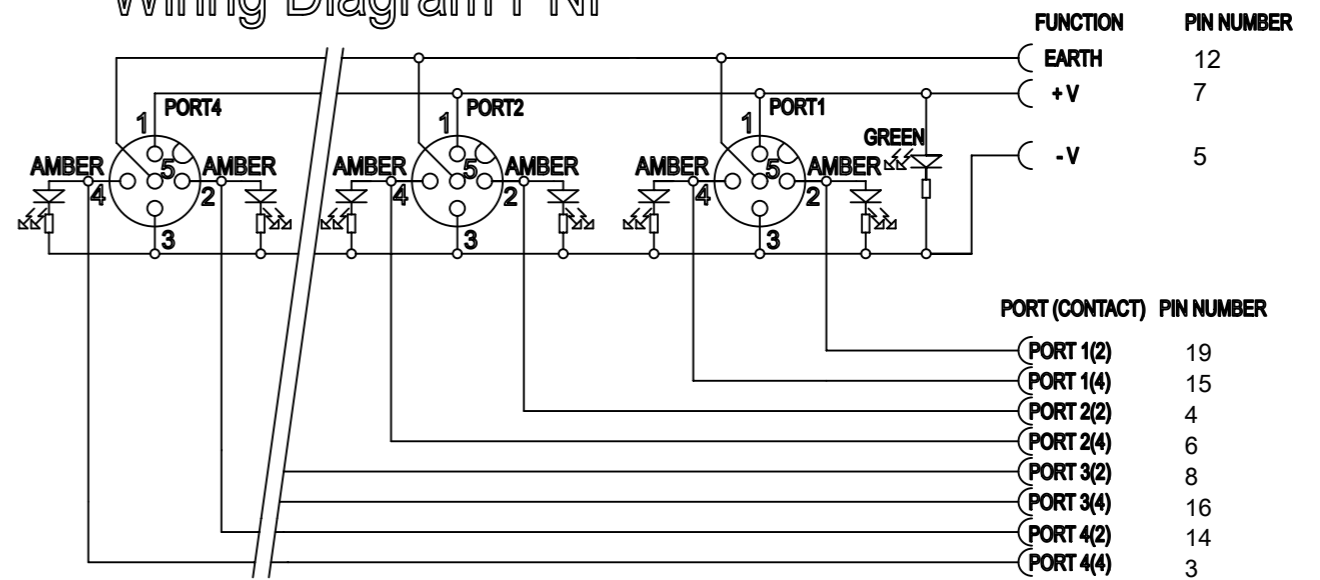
Wiring Diagram PNP

FUNCTION PIN NUMBER
EARTH 12
+ V 7
- V 5

PORT4
1
AMBER
4
5
AMBER
2
3

PORT2
1
AMBER
4
5
AMBER
2
3

PORT1
1
AMBER
4
5
AMBER
2
3

GREEN

PORT (CONTACT) PIN NUMBER
PORT 1(2) 19
PORT 1(4) 15
PORT 2(2) 4
PORT 2(4) 6
PORT 3(2) 8
PORT 3(4) 16
PORT 4(2) 14
PORT 4(4) 3